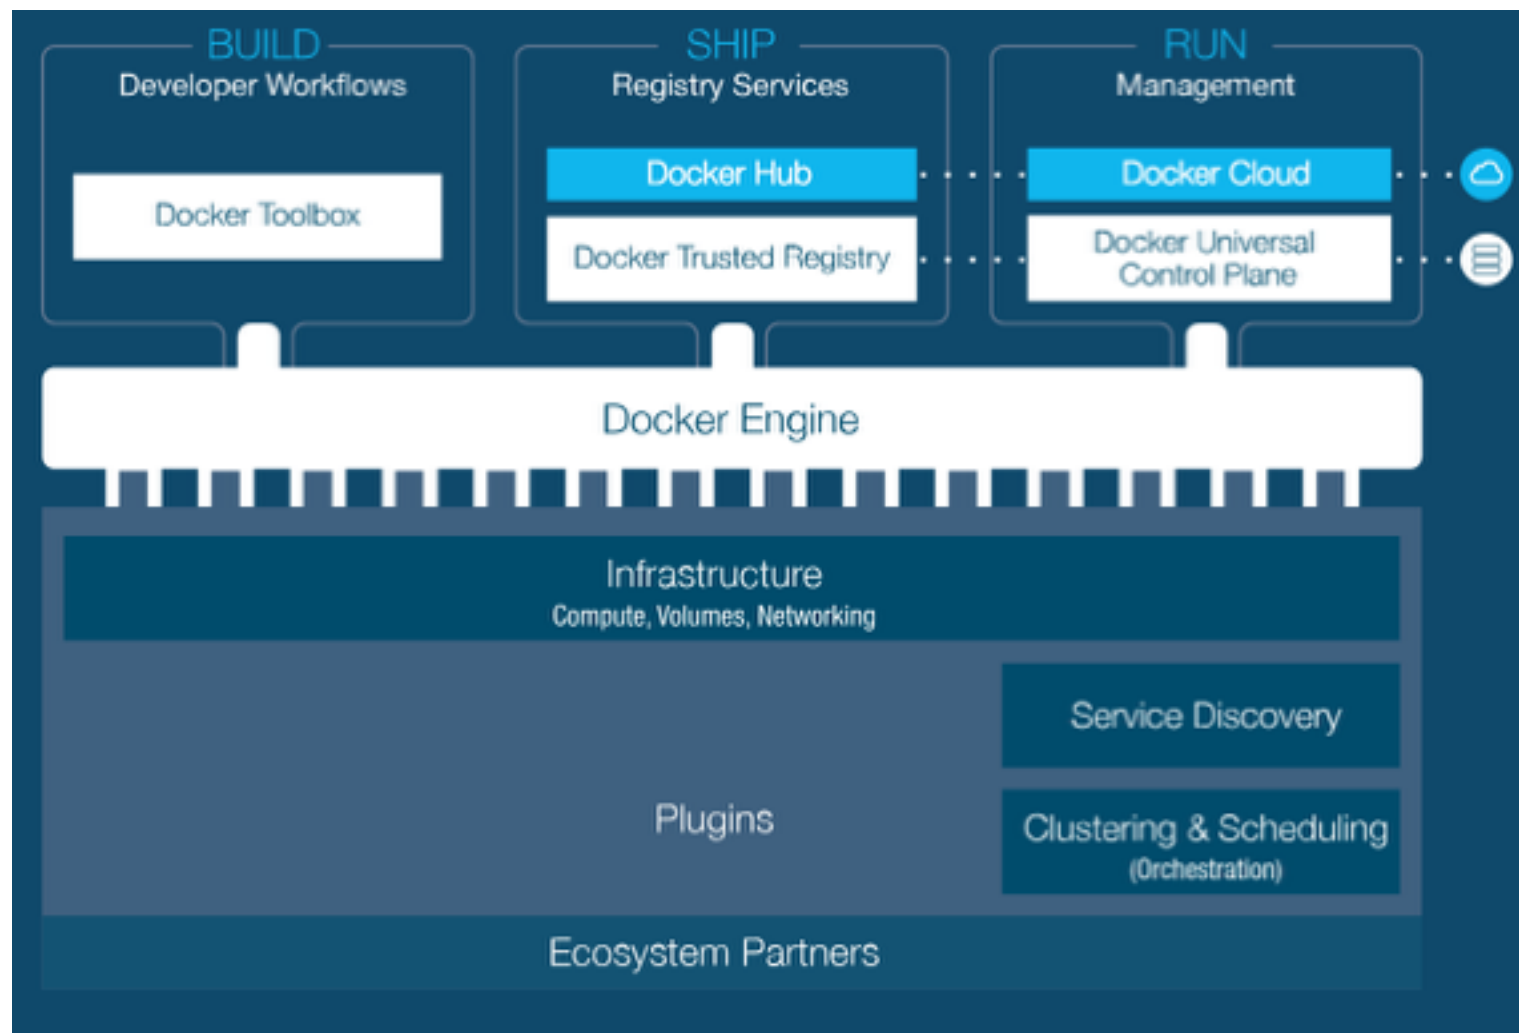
BUILD
Developer Workflows

Docker Toolbox

SHIP
Registry Services

Docker Hub

Docker Trusted Registry

RUN
Management

Docker Cloud

Docker Universal Control Plane

Docker Engine

Infrastructure
Compute, Volumes, Networking

Service Discovery

Plugins

Clustering & Scheduling
(Orchestration)

Ecosystem Partners